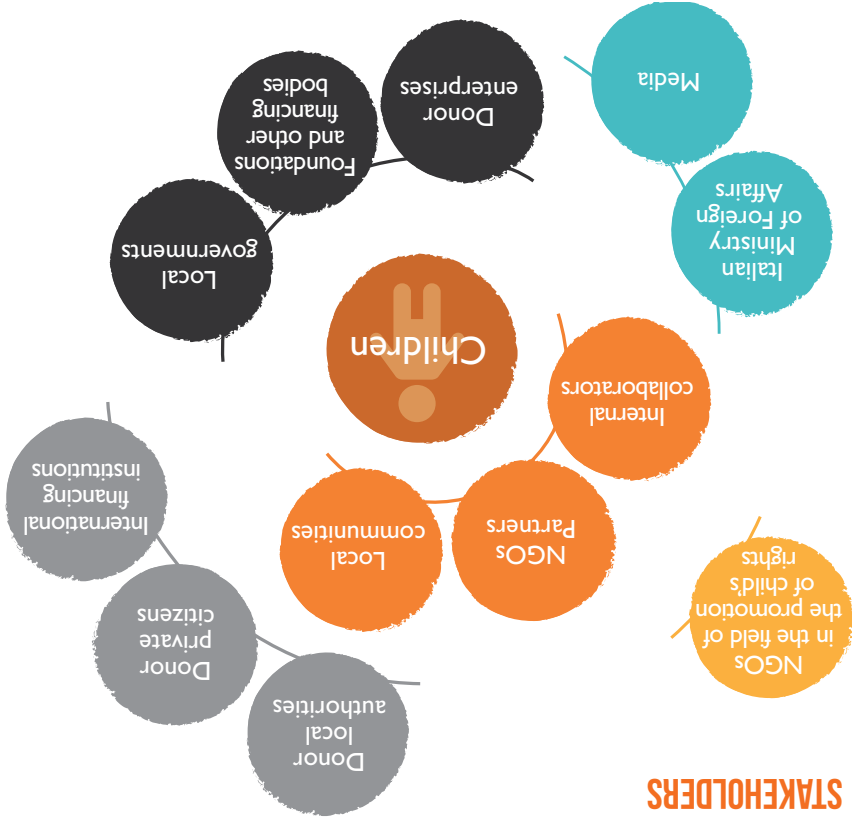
STAKEHOLDERS

Children

Internal collaborators

NGOs Partners

Local communities

NGOs in the field of the promotion of child's rights

Italian Ministry of Foreign Affairs

Media

Donor enterprises

Foundations and other financing bodies

Local governements

International financing institutions

Donor private citizens

Donor local authorities